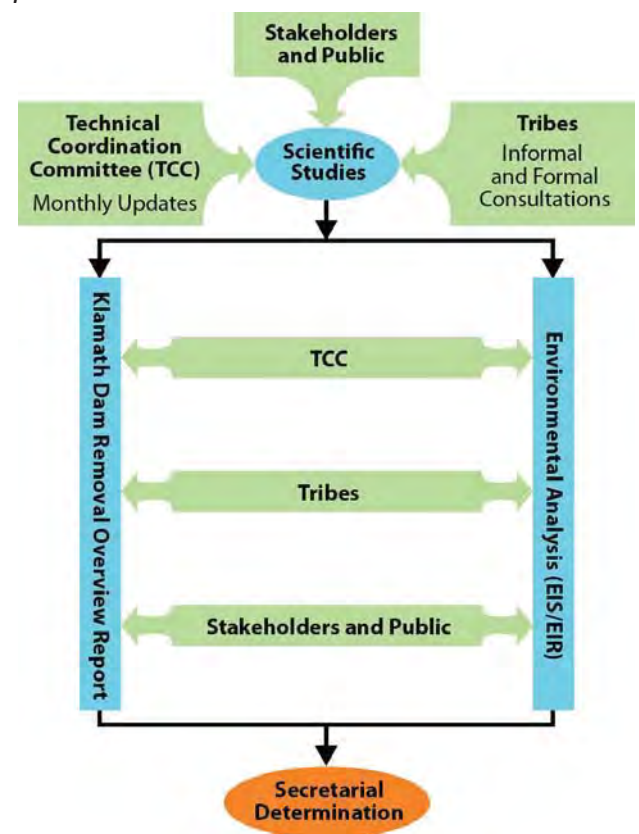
Stakeholders and Public

Technical Coordination Committee (TCC)
Monthly Updates

Scientific Studies

Tribes
Informal and Formal Consultations

Klamath Dam Removal Overview Report

TCC

Tribes

Stakeholders and Public

Environmental Analysis (EIS/EIR)

Secretarial Determination